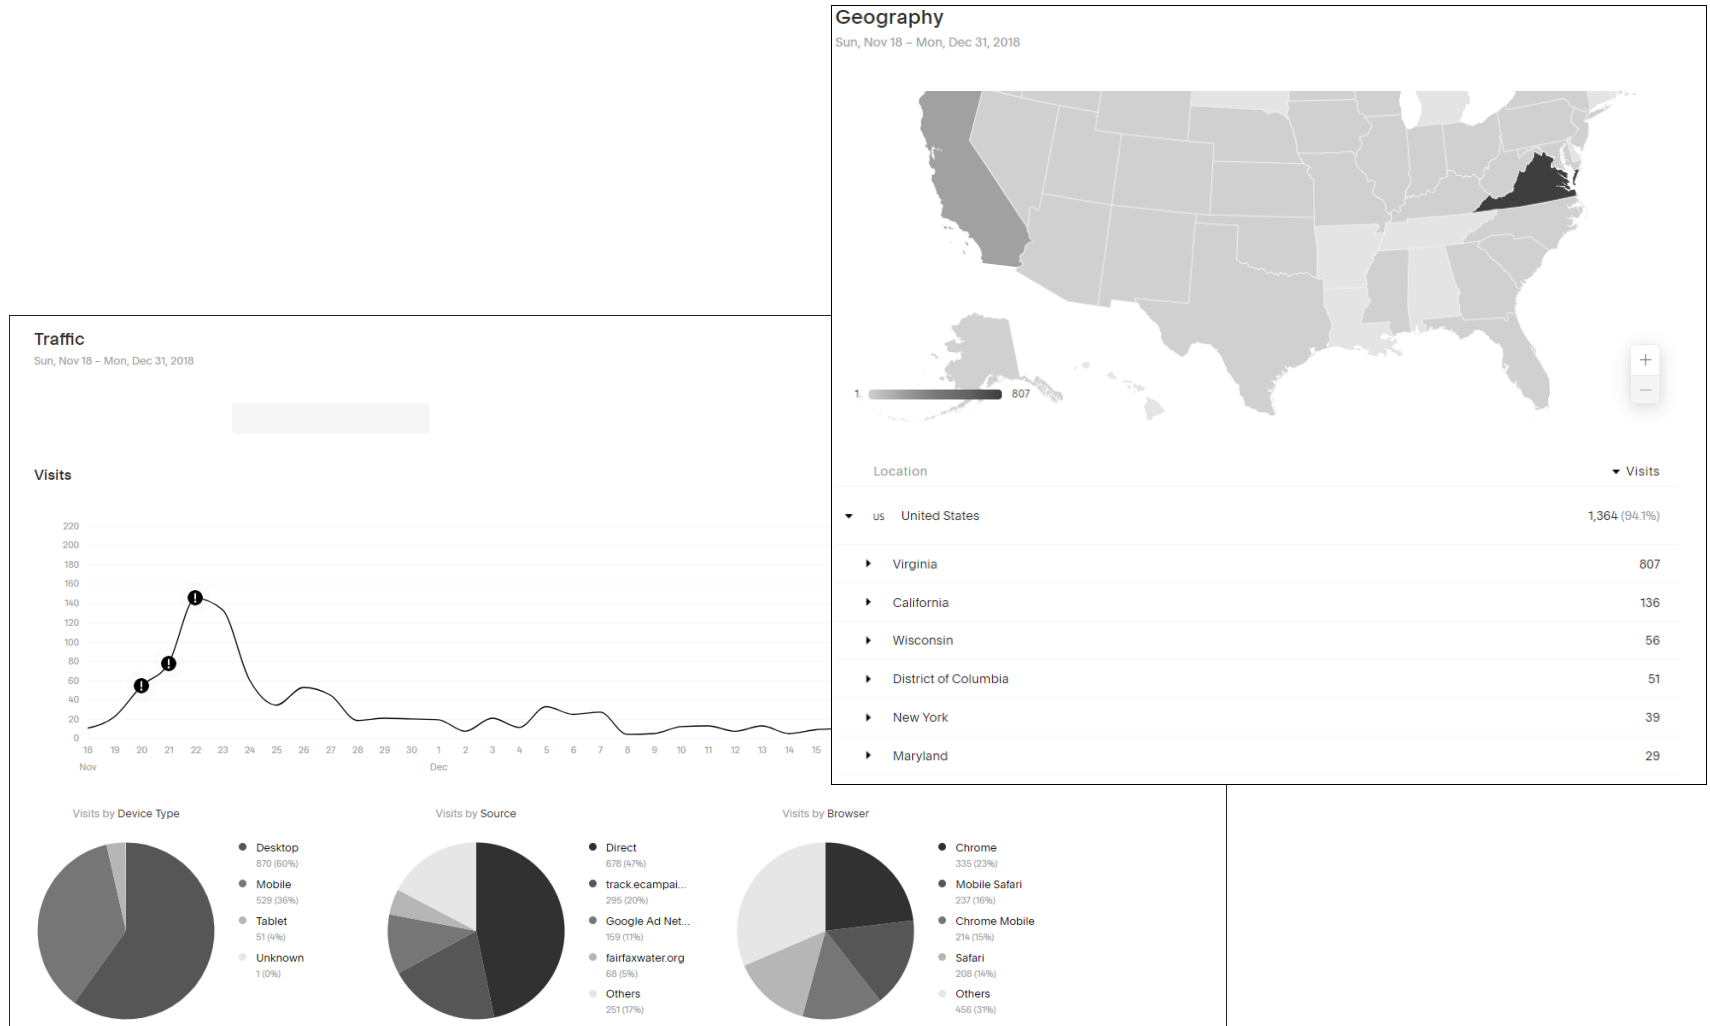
Geography
Sun, Nov 18 – Mon, Dec 31, 2018

1 807

+
−

Location ▾ Visits

▾ us United States 1,364 (94.1%)

▸ Virginia 807
▸ California 136
▸ Wisconsin 56
▸ District of Columbia 51
▸ New York 39
▸ Maryland 29

Traffic
Sun, Nov 18 – Mon, Dec 31, 2018

Visits

220
200
180
160
140
120
100
80
60
40
20
0

18 19 20 21 22 23 24 25 26 27 28 29 30 1 2 3 4 5 6 7 8 9 10 11 12 13 14 15
Nov Dec

Visits by Device Type

Desktop
870 (60%)
Mobile
529 (36%)
Tablet
51 (4%)
Unknown
1 (0%)

Visits by Source

Direct
678 (47%)
track.ecampai...
295 (20%)
Google Ad Net...
159 (11%)
fairfaxwater.org
68 (5%)
Others
251 (17%)

Visits by Browser

Chrome
335 (23%)
Mobile Safari
237 (16%)
Chrome Mobile
214 (15%)
Safari
208 (14%)
Others
456 (31%)